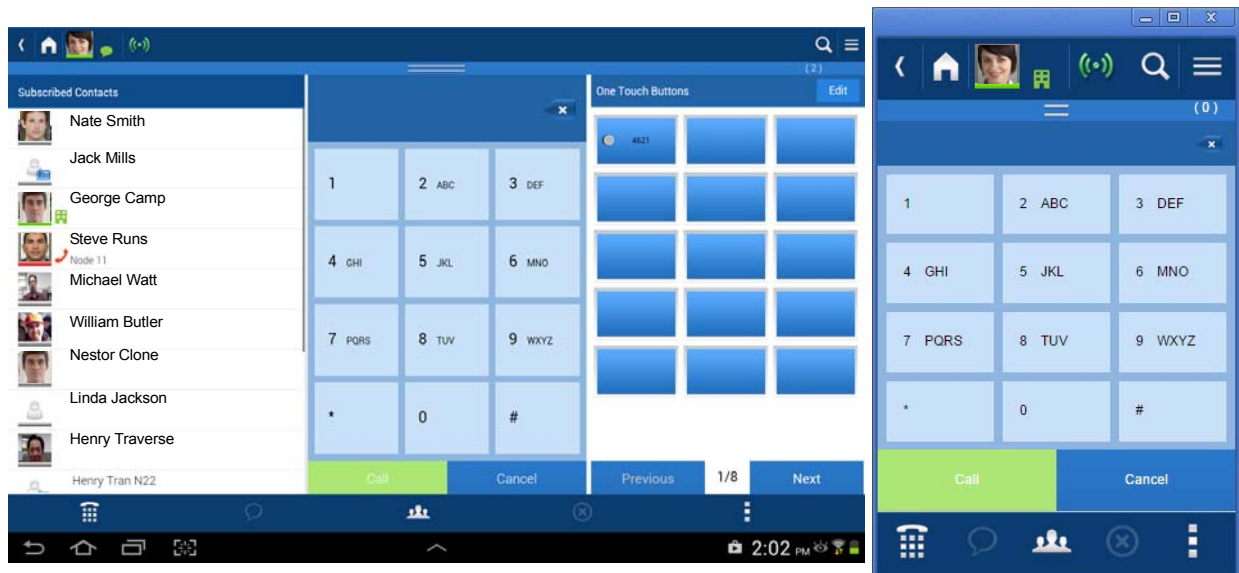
(2)

Subscribed Contacts

Nate Smith

Jack Mills

George Camp

Steve Runs
Node 11

Michael Watt

William Butler

Nestor Clone

Linda Jackson

Henry Traverse

Henry Tran N22

| 1 | 2 ABC | 3 DEF |
|---|---|---|
| 4 GHI | 5 JKL | 6 MNO |
| 7 PQRS | 8 TUV | 9 WXYZ |
| * | 0 | # |

Call Cancel

One Touch Buttons Edit

4621

Previous 1/8 Next

2:02 PM

(0)

| 1 | 2 ABC | 3 DEF |
|---|---|---|
| 4 GHI | 5 JKL | 6 MNO |
| 7 PQRS | 8 TUV | 9 WXYZ |
| * | 0 | # |

Call Cancel